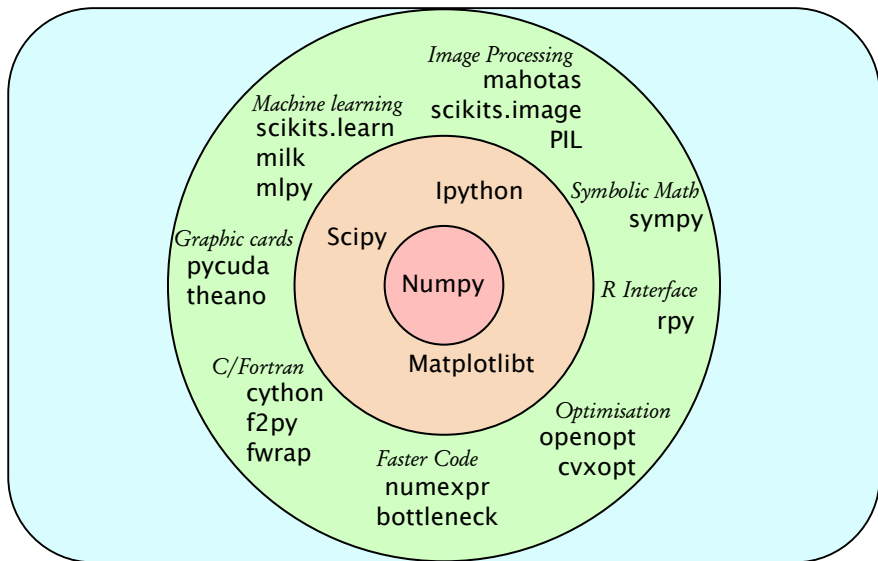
Image Processing
mahotas
scikits.image
PIL

Machine learning
scikits.learn
milk
mlpy

Symbolic Math
sympy

Ipython

Scipy

Numpy

Matplotlibt

Graphic cards
pycuda
theano

R Interface
rpy

C/Fortran
cython
f2py
fwrap

Optimisation
openopt
cvxopt

Faster Code
numexpr
bottleneck